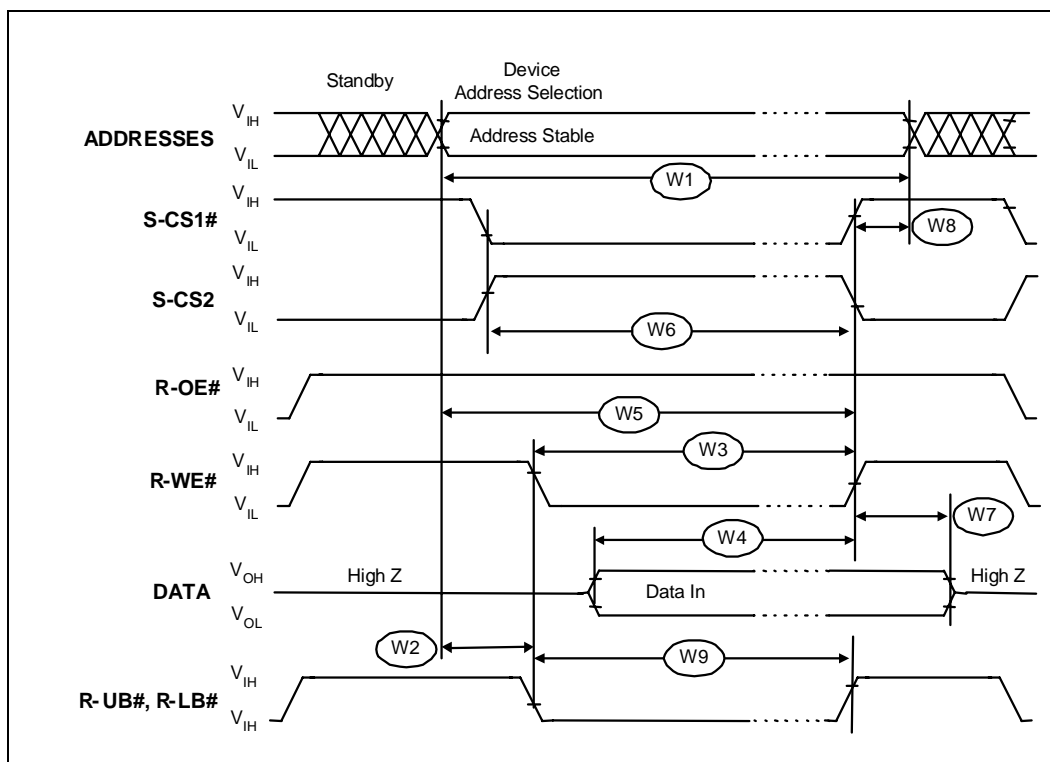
Standby

Device
Address Selection

ADDRESSES $V_{IH}$ $V_{IL}$

Address Stable

W1

S-CS1# $V_{IH}$ $V_{IL}$

W8

S-CS2 $V_{IH}$ $V_{IL}$

W6

R-OE# $V_{IH}$ $V_{IL}$

W5

W3

R-WE# $V_{IH}$ $V_{IL}$

W4

W7

DATA $V_{OH}$ $V_{OL}$

High Z

Data In

High Z

W2

W9

R-UB#, R-LB# $V_{IH}$ $V_{IH}$